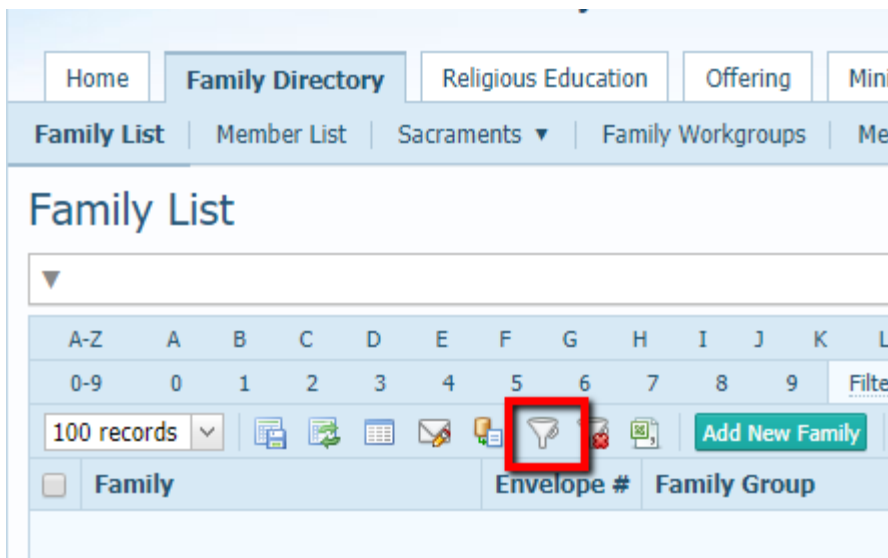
Home | Family Directory | Religious Education | Offering | Mini

Family List | Member List | Sacraments ▼ | Family Workgroups | Me

Family List

▼

| A-Z | A | B | C | D | E | F | G | H | I | J | K | L |
|---|---|---|---|---|---|---|---|---|---|---|---|---|
| 0-9 | 0 | 1 | 2 | 3 | 4 | 5 | 6 | 7 | 8 | 9 | Filte | |

100 records

Add New Family

| | Family | Envelope # | Family Group |
|---|---|---|---|